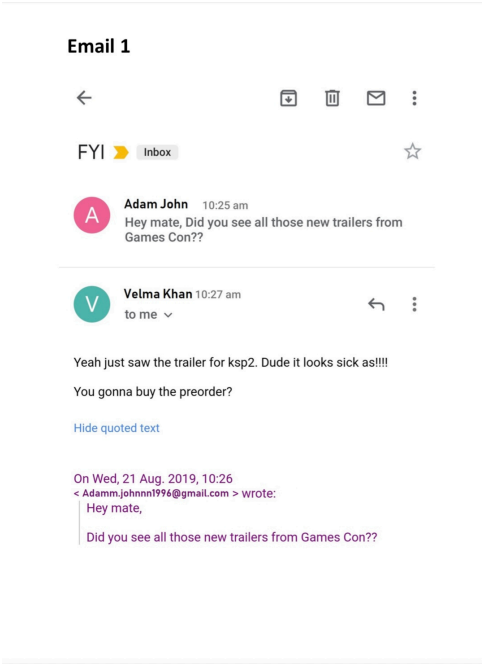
Email 1

FYI Inbox

A
Adam John 10:25 am
Hey mate, Did you see all those new trailers from Games Con??

V
Velma Khan 10:27 am
to me

Yeah just saw the trailer for ksp2. Dude it looks sick as!!!!

You gonna buy the preorder?

Hide quoted text

On Wed, 21 Aug. 2019, 10:26
< Adamm.johnnn1996@gmail.com > wrote:
Hey mate,

Did you see all those new trailers from Games Con??